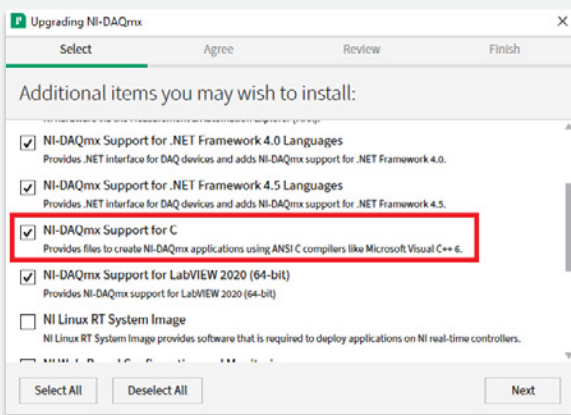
Upgrading NI-DAQmx

Select
Agree
Review
Finish

Additional items you may wish to install:

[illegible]

NI-DAQmx Support for .NET Framework 4.0 Languages
Provides .NET interface for DAQ devices and adds NI-DAQmx support for .NET Framework 4.0.

NI-DAQmx Support for .NET Framework 4.5 Languages
Provides .NET interface for DAQ devices and adds NI-DAQmx support for .NET Framework 4.5.

NI-DAQmx Support for C
Provides files to create NI-DAQmx applications using ANSI C compilers like Microsoft Visual C++ 6.

NI-DAQmx Support for LabVIEW 2020 (64-bit)
Provides NI-DAQmx support for LabVIEW 2020 (64-bit)

NI Linux RT System Image
NI Linux RT System Image provides software that is required to deploy applications on NI real-time controllers.

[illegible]

Select All
Deselect All
Next